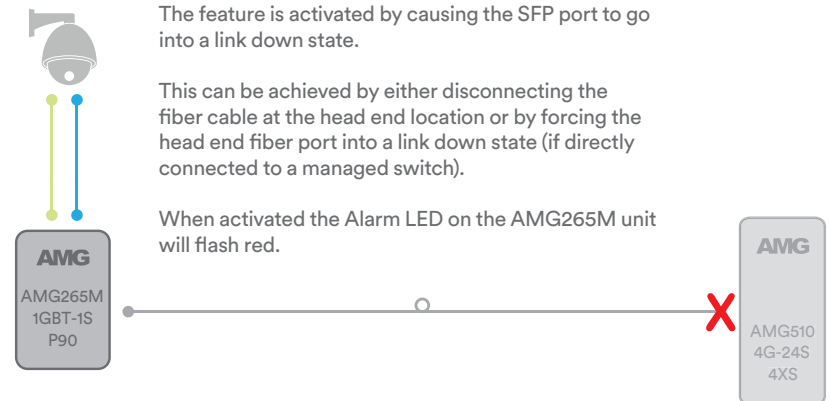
The feature is activated by causing the SFP port to go into a link down state.

This can be achieved by either disconnecting the fiber cable at the head end location or by forcing the head end fiber port into a link down state (if directly connected to a managed switch).

When activated the Alarm LED on the AMG265M unit will flash red.

AMG
AMG265M
1GBT-1S
P90

AMG
AMG510
4G-24S
4XS